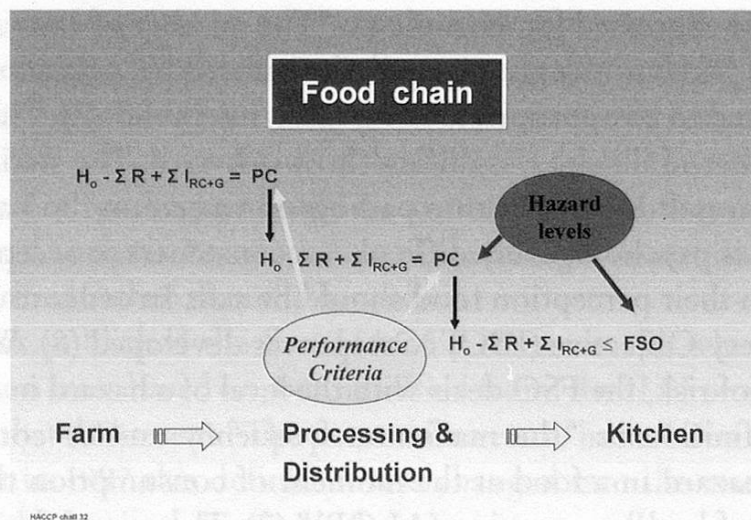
Food chain

$H_o - \Sigma R + \Sigma I_{RC+G} = PC$

$H_o - \Sigma R + \Sigma I_{RC+G} = PC$

Hazard levels

Performance Criteria

$H_o - \Sigma R + \Sigma I_{RC+G} \leq FSO$

Farm

Processing & Distribution

Kitchen

HACCP chall 32